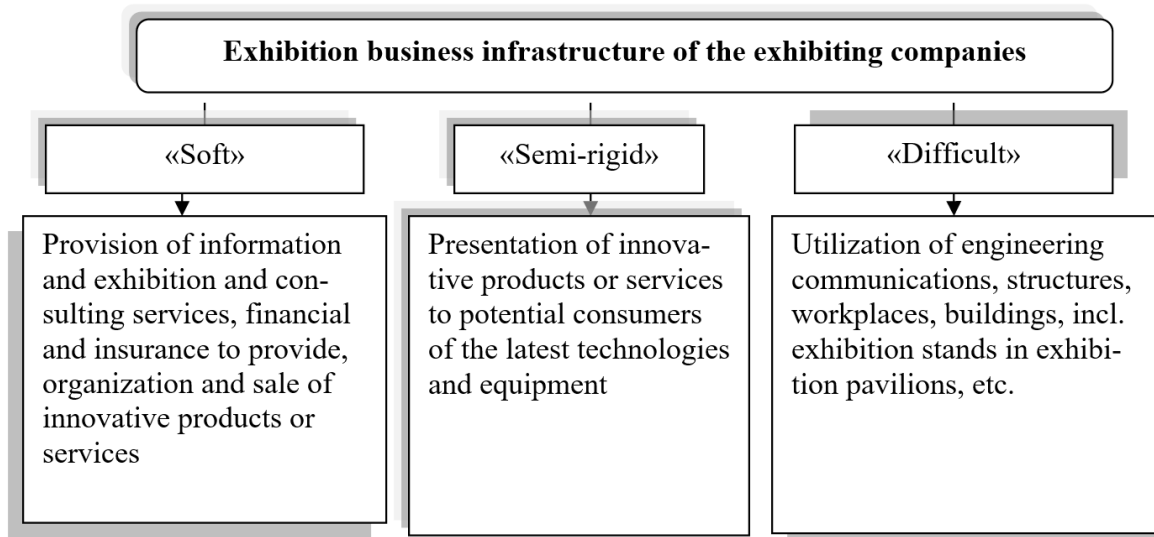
Exhibition business infrastructure of the exhibiting companies

«Soft»

«Semi-rigid»

«Difficult»

Provision of information and exhibition and consulting services, financial and insurance to provide, organization and sale of innovative products or services

Presentation of innovative products or services to potential consumers of the latest technologies and equipment

Utilization of engineering communications, structures, workplaces, buildings, incl. exhibition stands in exhibition pavilions, etc.